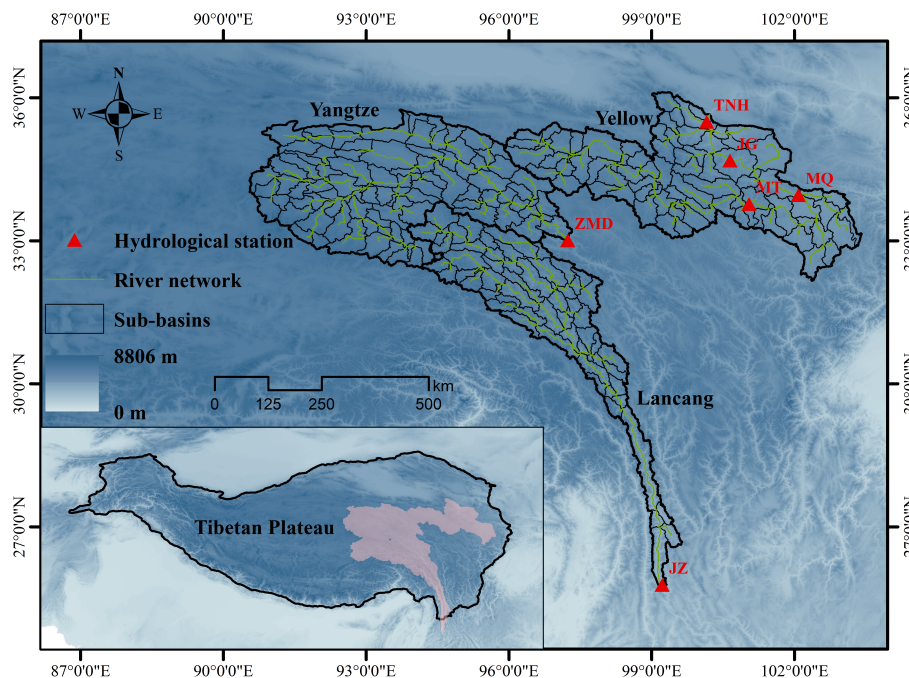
87°0'0"E 90°0'0"E 93°0'0"E 96°0'0"E 99°0'0"E 102°0'0"E

N
W E
S

Yangtze
Yellow
TNH
JG
MQ
MT
ZMD

Hydrological station
River network
Sub-basins
8806 m
0 m

0 125 250 500 km

Lancang

Tibetan Plateau

JZ

36°0'0"N
33°0'0"N
30°0'0"N
27°0'0"N

36°0'0"N
33°0'0"N
30°0'0"N
27°0'0"N

87°0'0"E 90°0'0"E 93°0'0"E 96°0'0"E 99°0'0"E 102°0'0"E